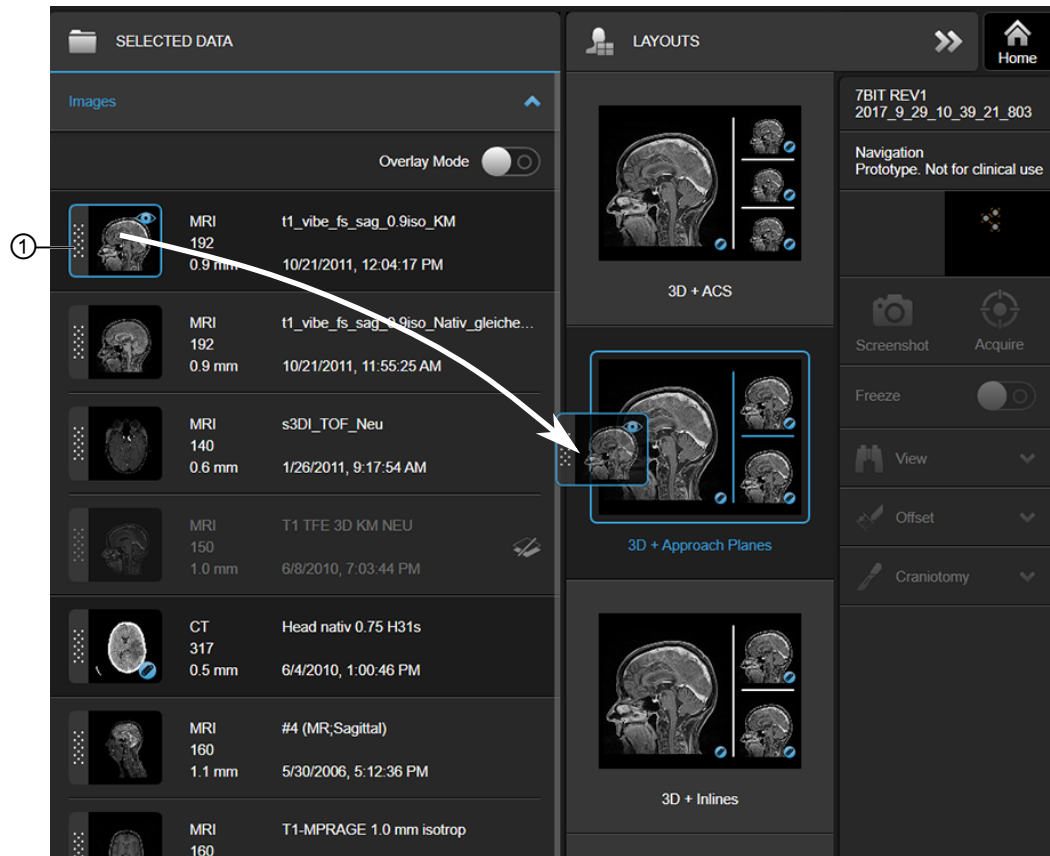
SELECTED DATA

Images

Overlay Mode

①

MRI
192
0.9 mm

t1_vibe_fs_sag_0.9iso_KM
10/21/2011, 12:04:17 PM

MRI
192
0.9 mm

t1_vibe_fs_sag_0.9iso_Nativ_gleiche...
10/21/2011, 11:55:25 AM

MRI
140
0.6 mm

s3DI_TOF_Neu
1/26/2011, 9:17:54 AM

MRI
150
1.0 mm

T1 TFE 3D KM NEU
6/8/2010, 7:03:44 PM

CT
317
0.5 mm

Head nativ 0.75 H31s
6/4/2010, 1:00:46 PM

MRI
160
1.1 mm

#4 (MR;Sagittal)
5/30/2006, 5:12:36 PM

MRI
160

T1-MPRAGE 1.0 mm isotrop

LAYOUTS

Home

3D + ACS

3D + Approach Planes

3D + Inlines

7BIT REV1
2017_9_29_10_39_21_803

Navigation
Prototype. Not for clinical use

Screenshot

Acquire

Freeze

View

Offset

Craniotomy